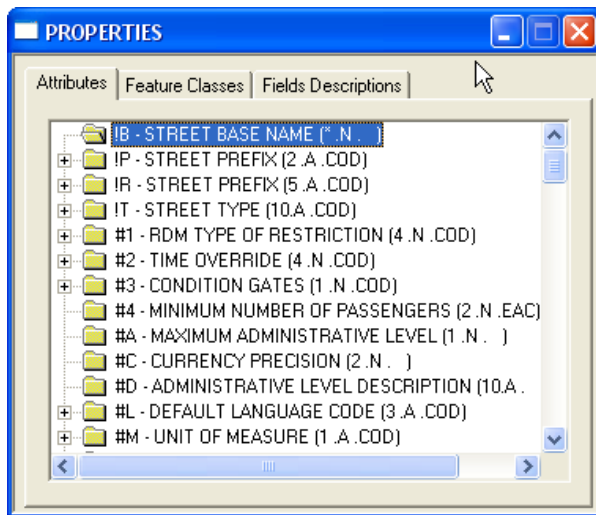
PROPERTIES

Attributes | Feature Classes | Fields Descriptions

!B - STREET BASE NAME (*.N. )
!P - STREET PREFIX (2.A.COD)
!R - STREET PREFIX (5.A.COD)
!T - STREET TYPE (10.A.COD)
#1 - RDM TYPE OF RESTRICTION (4.N.COD)
#2 - TIME OVERRIDE (4.N.COD)
#3 - CONDITION GATES (1.N.COD)
#4 - MINIMUM NUMBER OF PASSENGERS (2.N.EAC)
#A - MAXIMUM ADMINISTRATIVE LEVEL (1.N. )
#C - CURRENCY PRECISION (2.N. )
#D - ADMINISTRATIVE LEVEL DESCRIPTION (10.A.
#L - DEFAULT LANGUAGE CODE (3.A.COD)
#M - UNIT OF MEASURE (1.A.COD)